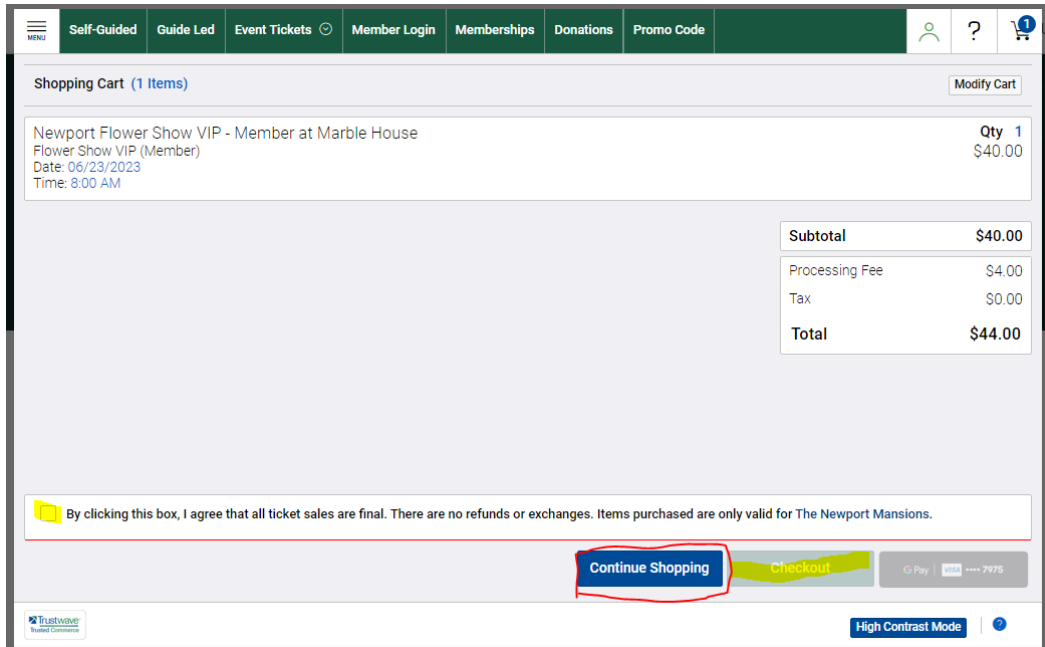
MENU Self-Guided Guide Led Event Tickets Member Login Memberships Donations Promo Code ? 1

Shopping Cart (1 Items) Modify Cart

Newport Flower Show VIP - Member at Marble House
Flower Show VIP (Member)
Date: 06/23/2023
Time: 8:00 AM

Qty 1
$40.00

| Subtotal | $40.00 |
|---|---|
| Processing Fee | $4.00 |
| Tax | $0.00 |
| Total | $44.00 |

By clicking this box, I agree that all ticket sales are final. There are no refunds or exchanges. Items purchased are only valid for The Newport Mansions.

Continue Shopping Checkout G Pay VISA •••• 7975

Trustwave Trusted Commerce

High Contrast Mode ?